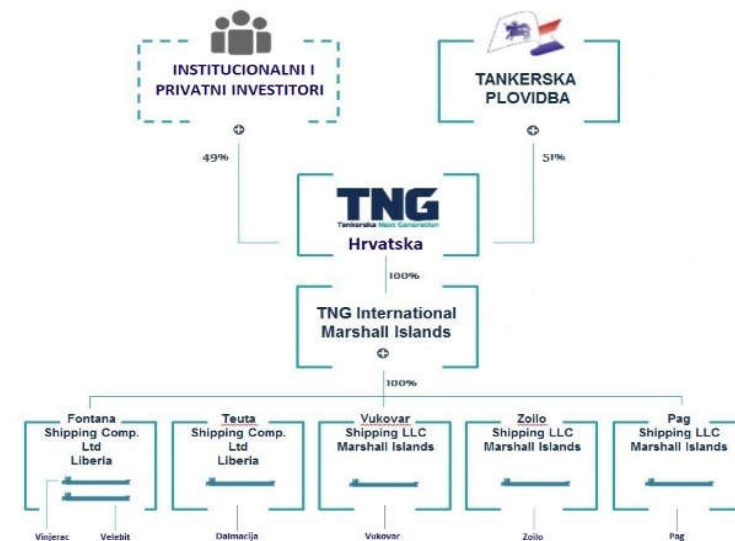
INSTITUCIONALNI I PRIVATNI INVESTITORI

TANKERSKA PLOVIDBA

49%

51%

TNG
Tankerska Next Generation
Hrvatska

100%

TNG International Marshall Islands

100%

Fontana Shipping Comp. Ltd Liberia

Teuta Shipping Comp. Ltd Liberia

Vukovar Shipping LLC Marshall Islands

Zoilo Shipping LLC Marshall Islands

Pag Shipping LLC Marshall Islands

Vinjerac

Velebit

Dalmacija

Vukovar

Zoilo

Pag